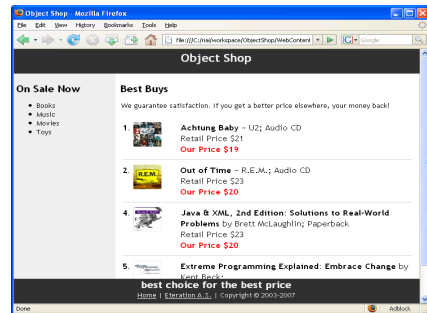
Object Shop - Mozilla Firefox

File Edit View History Bookmarks Tools Help

file:///C:/rsa/workspace/ObjectShop/WebContent

Google

Object Shop

On Sale Now

- Books
- Music
- Movies
- Toys

Best Buys

We guarantee satisfaction. If you get a better price elsewhere, your money back!

1. **Achtung Baby** ~ U2; Audio CD
Retail Price $21
**Our Price $19**

2. **Out of Time** ~ R.E.M.; Audio CD
Retail Price $23
**Our Price $20**

3. **Java & XML, 2nd Edition: Solutions to Real-World Problems** by Brett McLaughlin; Paperback
Retail Price $23
**Our Price $20**

4. **Extreme Programming Explained: Embrace Change** by Kent Beck;

best choice for the best price

Home | Eteration A.S. | Copyright © 2003-2007

Done

Adblock